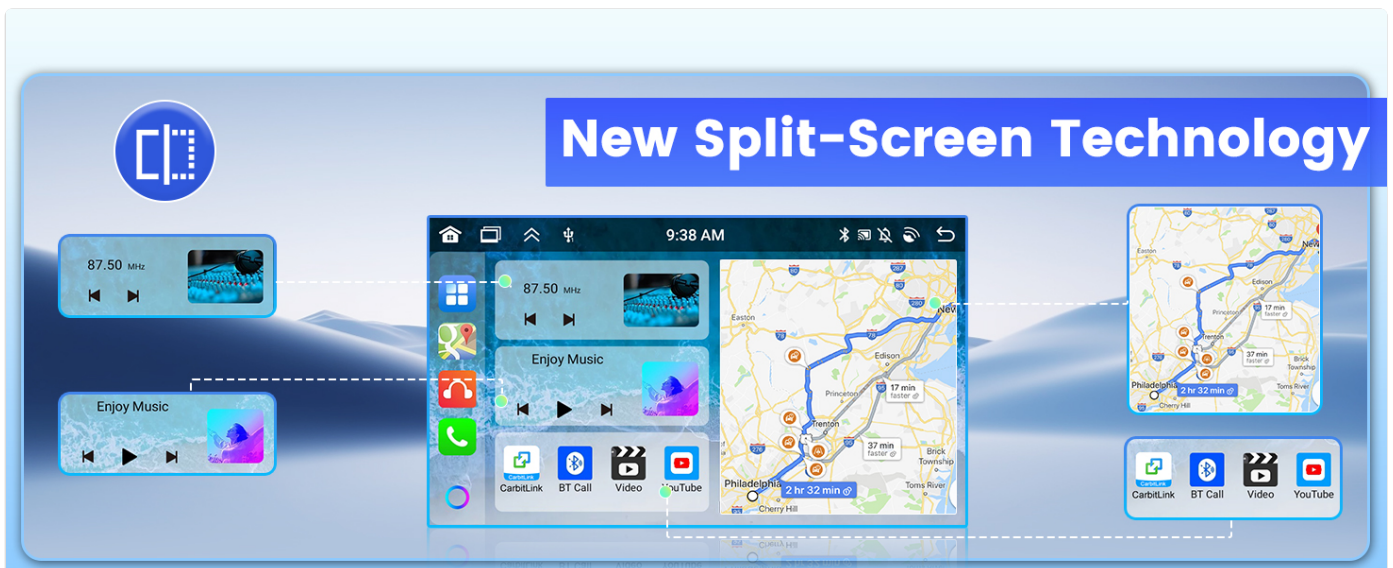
New Split-Screen Technology

87.50 MHz

Enjoy Music

9:38 AM

87.50 MHz

Enjoy Music

CarbitLink BT Call Video YouTube

Easton
Edison
Princeton
17 min faster
Trenton
37 min faster
Brick Township
Toms River
Philadelphia
2 hr 32 min
Cherry Hill
New

Easton
New
Edison
17 min faster
Princeton
37 min faster
Brick Township
Toms River
Philadelphia
2 hr 32 min
Cherry Hill

CarbitLink BT Call Video YouTube